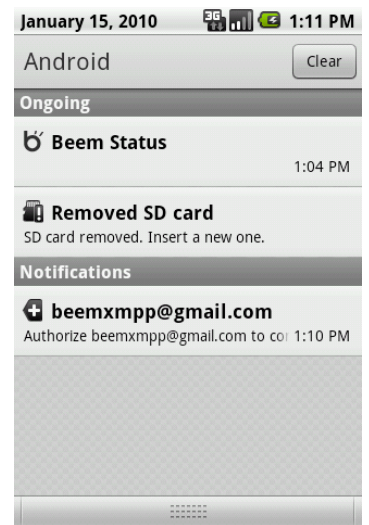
January 15, 2010 3G 1:11 PM

Android Clear

Ongoing

Beem Status
1:04 PM

Removed SD card
SD card removed. Insert a new one.

Notifications

beemxmpp@gmail.com
Authorize beemxmpp@gmail.com to co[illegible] 1:10 PM